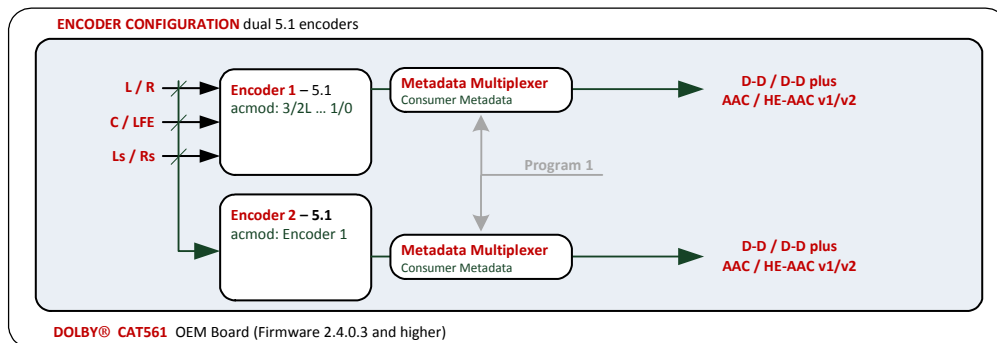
ENCODER CONFIGURATION dual 5.1 encoders

L / R

C / LFE

Ls / Rs

Encoder 1 – 5.1
acmod: 3/2L … 1/0

Metadata Multiplexer
Consumer Metadata

D-D / D-D plus
AAC / HE-AAC v1/v2

Program 1

Encoder 2 – 5.1
acmod: Encoder 1

Metadata Multiplexer
Consumer Metadata

D-D / D-D plus
AAC / HE-AAC v1/v2

DOLBY® CAT561 OEM Board (Firmware 2.4.0.3 and higher)